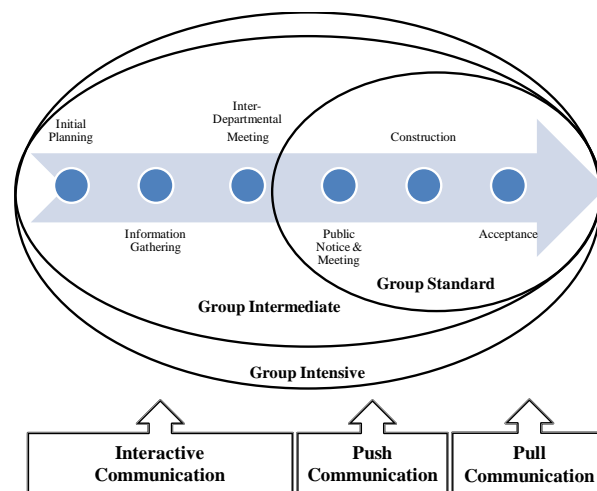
Initial Planning

Information Gathering

Inter-Departmental Meeting

Public Notice & Meeting

Construction

Acceptance

Group Standard

Group Intermediate

Group Intensive

Interactive Communication

Push Communication

Pull Communication